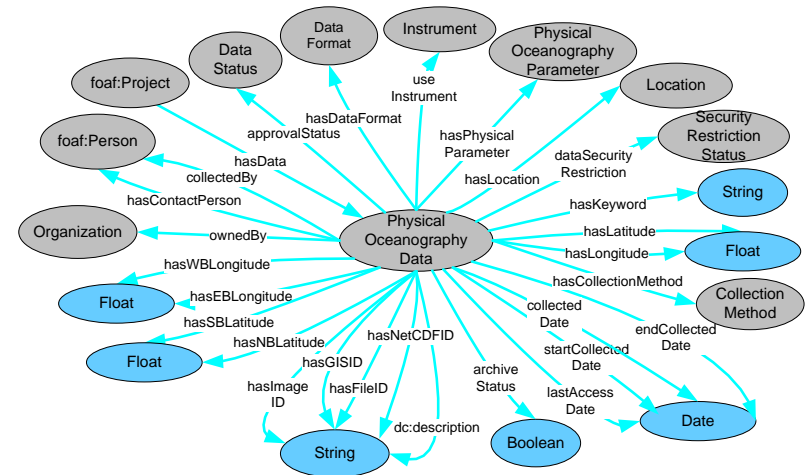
Data Format
Instrument
Data Status
Physical Oceanography Parameter
foaf:Project
use Instrument
Location
hasDataFormat
approvalStatus
foaf:Person
hasPhysical Parameter
Security Restriction Status
hasData
dataSecurity Restriction
collectedBy
hasLocation
String
hasContactPerson
hasKeyword
Organization
ownedBy
Physical Oceanography Data
hasLatitude
Float
hasLongitude
hasWBLongitude
hasCollectionMethod
Float
hasEBLongitude
Collection Method
hasSBLatitude
collected Date
endCollected Date
hasNBLatitude
hasNetCDFID
Float
startCollected Date
hasGISID
hasImage ID
archive Status
hasFileID
lastAccess Date
Date
dc:description
String
Boolean